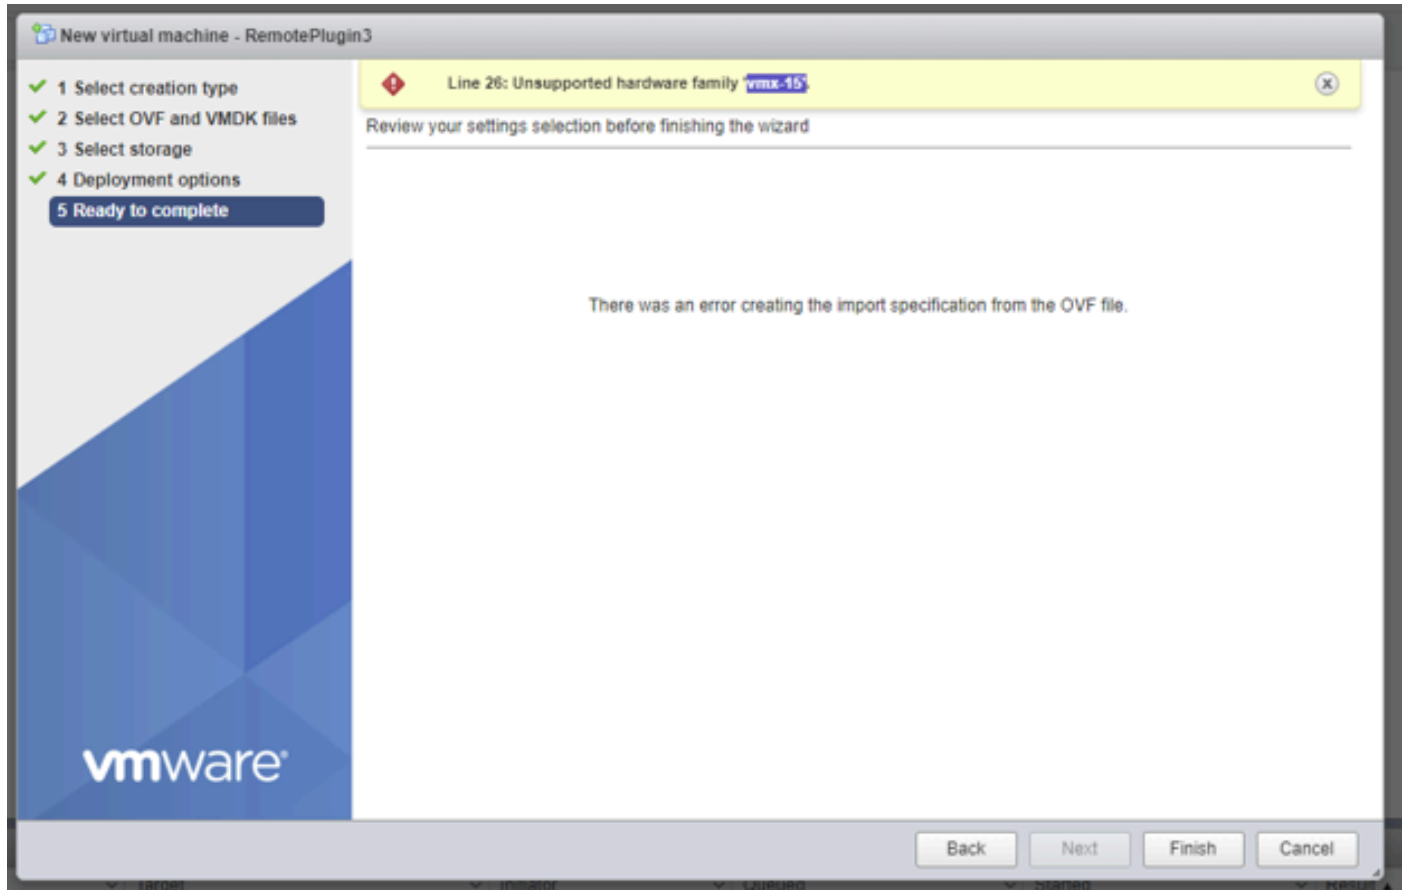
New virtual machine - RemotePlugin3

1 Select creation type
2 Select OVF and VMDK files
3 Select storage
4 Deployment options
5 Ready to complete

Line 26: Unsupported hardware family 'vmx-15'.

Review your settings selection before finishing the wizard

There was an error creating the import specification from the OVF file.

vmware

Back
Next
Finish
Cancel

Target Initiator Queued Started Result